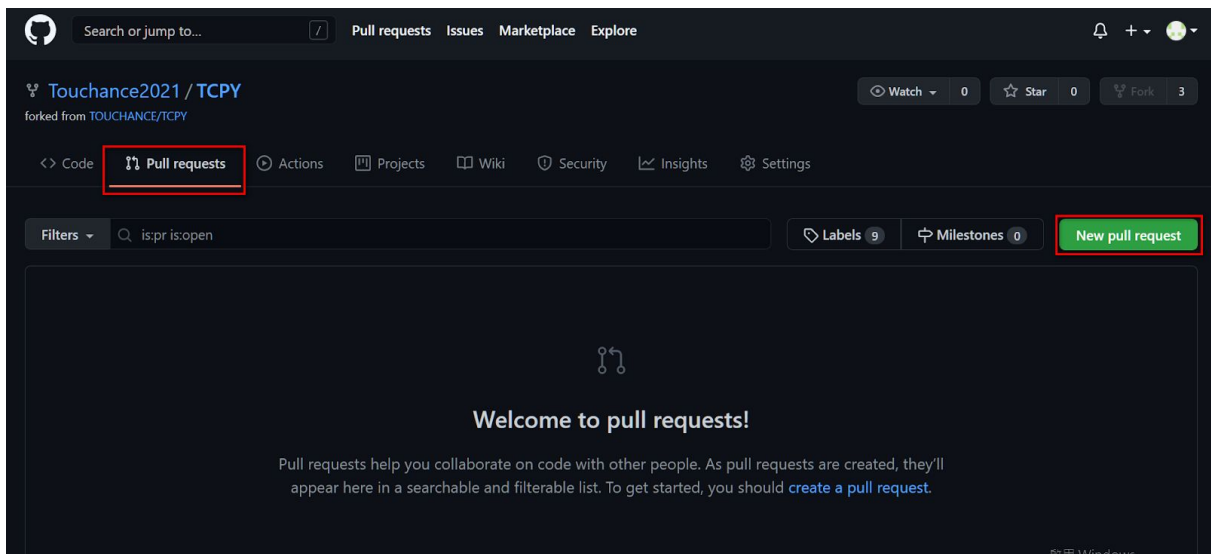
Search or jump to... / Pull requests Issues Marketplace Explore

Touchance2021 / TCPY
forked from TOUCHANCE/TCPY

Watch 0 Star 0 Fork 3

Code Pull requests Actions Projects Wiki Security Insights Settings

Filters is:pr is:open Labels 9 Milestones 0 New pull request

Welcome to pull requests!

Pull requests help you collaborate on code with other people. As pull requests are created, they'll appear here in a searchable and filterable list. To get started, you should create a pull request.

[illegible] Windows